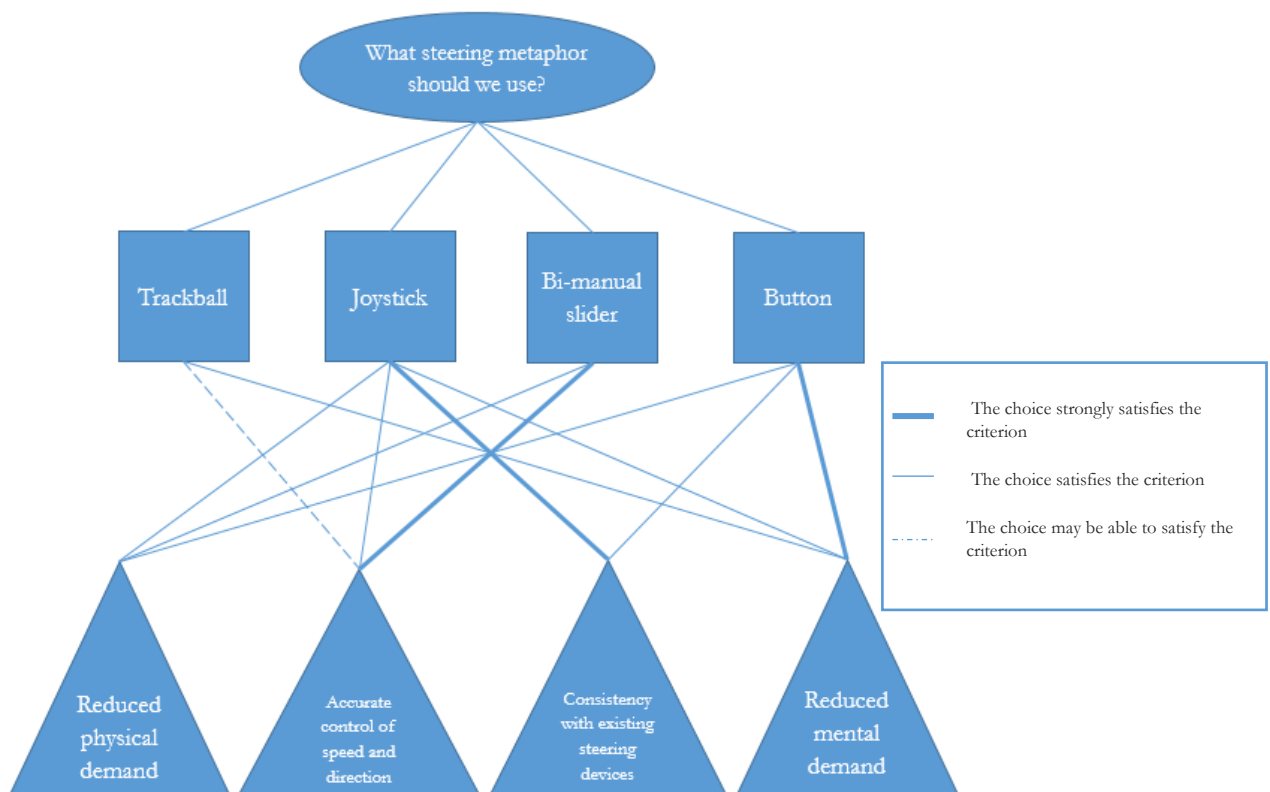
What steering metaphor should we use?

Trackball

Joystick

Bi-manual slider

Button

The choice strongly satisfies the criterion

The choice satisfies the criterion

The choice may be able to satisfy the criterion

Reduced physical demand

Accurate control of speed and direction

Consistency with existing steering devices

Reduced mental demand